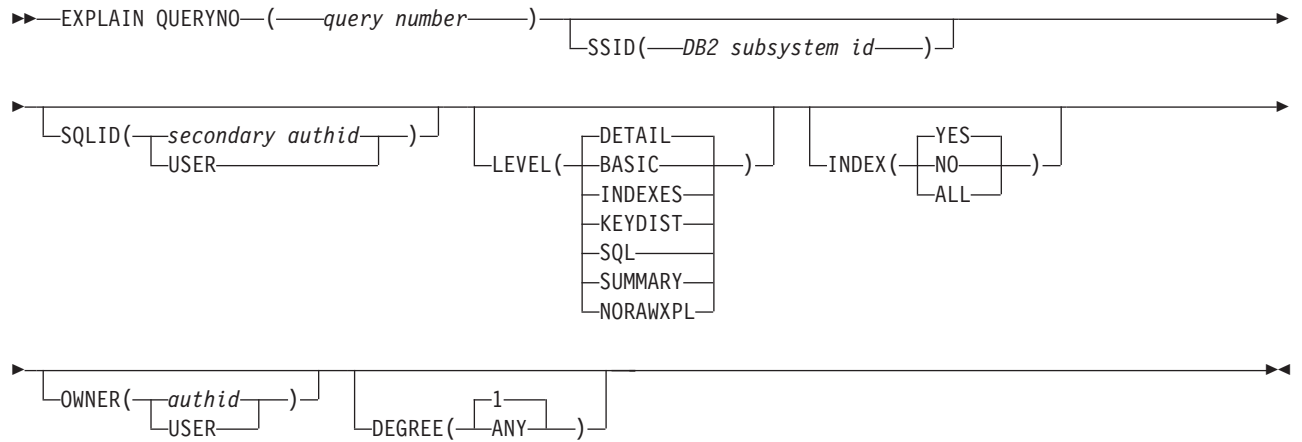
EXPLAIN QUERYNO ( query number )
SSID( DB2 subsystem id )

SQLID( secondary authid )
USER
LEVEL( DETAIL )
BASIC
INDEXES
KEYDIST
SQL
SUMMARY
NORAWXPL
INDEX( YES )
NO
ALL

OWNER( authid )
USER
DEGREE( 1 )
ANY